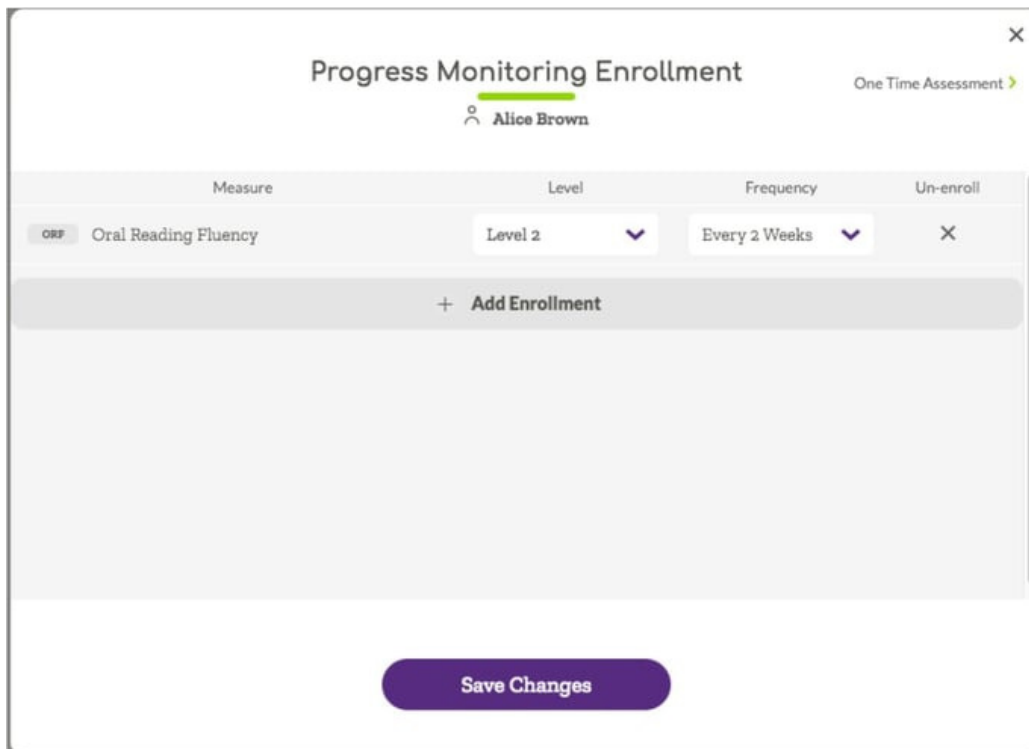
×

Progress Monitoring Enrollment

One Time Assessment ›

Alice Brown

| Measure | Level | Frequency | Un-enroll |
|---|---|---|---|
| ORF Oral Reading Fluency | Level 2 | Every 2 Weeks | × |

+ Add Enrollment

Save Changes